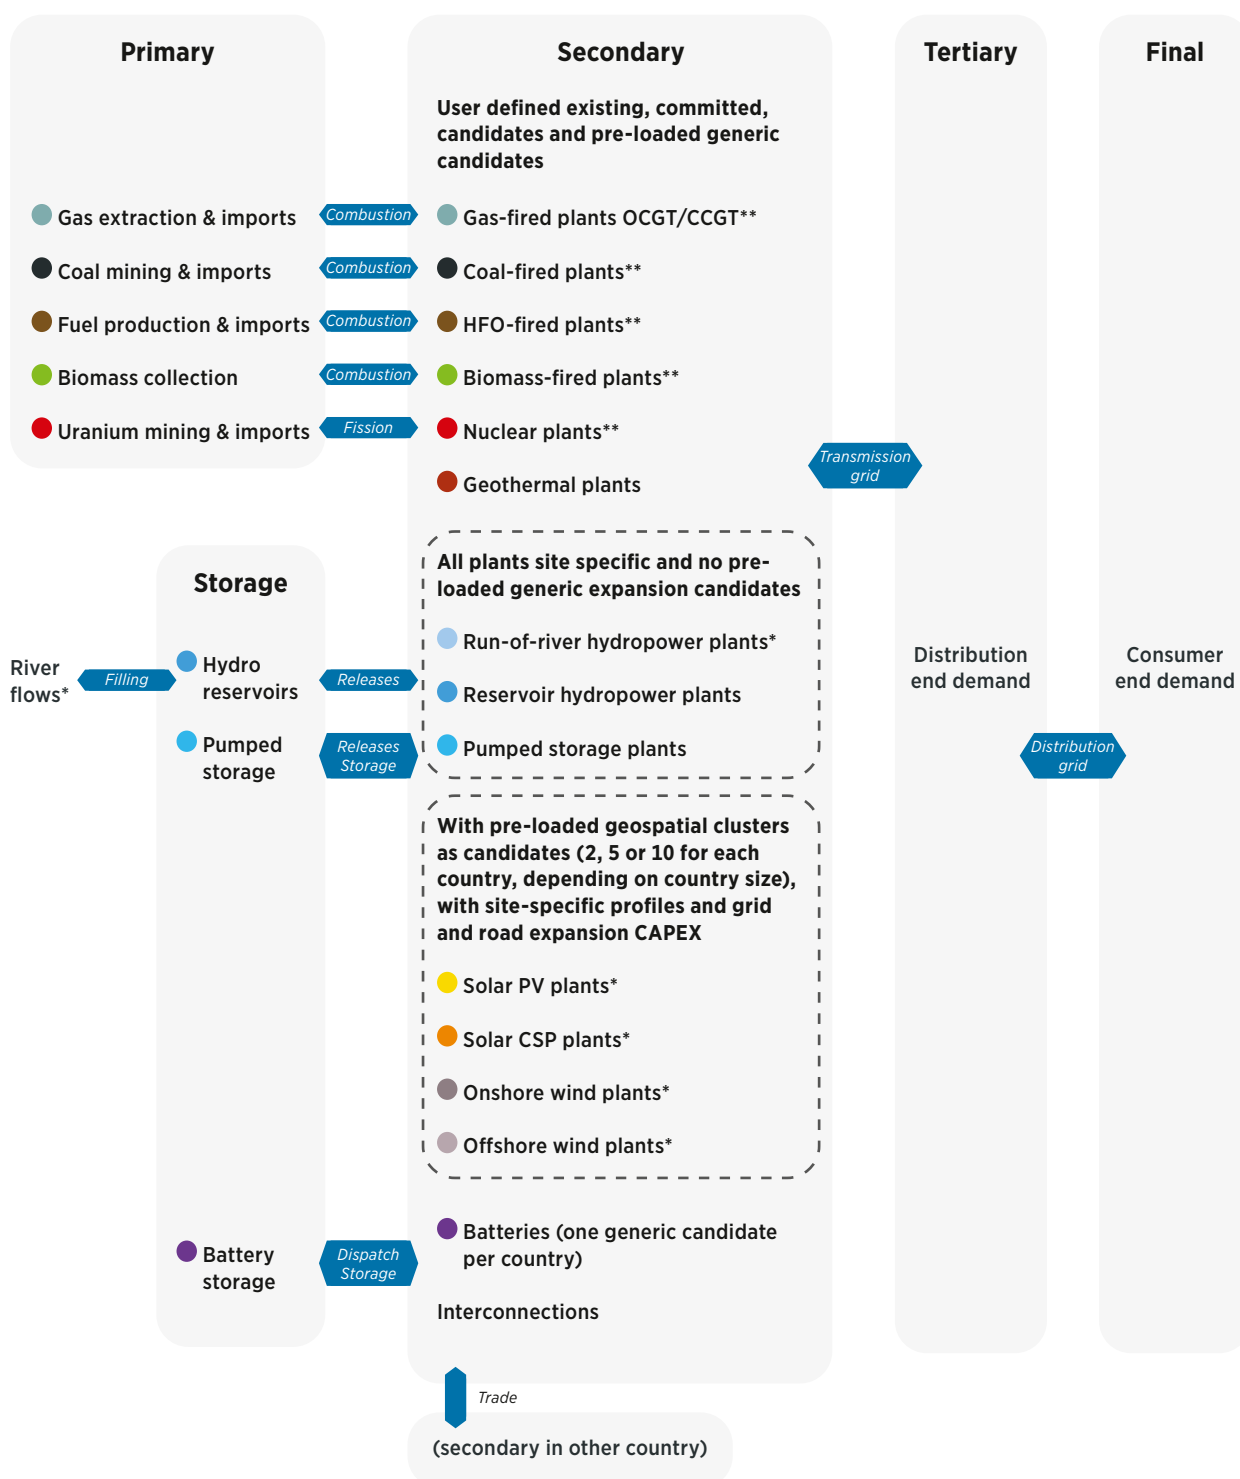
Primary

Gas extraction & imports
Coal mining & imports
Fuel production & imports
Biomass collection
Uranium mining & imports

Combustion
Combustion
Combustion
Combustion
Fission

Secondary

User defined existing, committed, candidates and pre-loaded generic candidates

Gas-fired plants OCGT/CCGT**
Coal-fired plants**
HFO-fired plants**
Biomass-fired plants**
Nuclear plants**
Geothermal plants

Transmission grid

Tertiary

Final

Storage

River flows*

Filling

Hydro reservoirs

Releases

Pumped storage

Releases Storage

All plants site specific and no pre-loaded generic expansion candidates

Run-of-river hydropower plants*
Reservoir hydropower plants
Pumped storage plants

Distribution end demand

Consumer end demand

Distribution grid

With pre-loaded geospatial clusters as candidates (2, 5 or 10 for each country, depending on country size), with site-specific profiles and grid and road expansion CAPEX

Solar PV plants*
Solar CSP plants*
Onshore wind plants*
Offshore wind plants*

Battery storage

Dispatch Storage

Batteries (one generic candidate per country)

Interconnections

Trade

(secondary in other country)